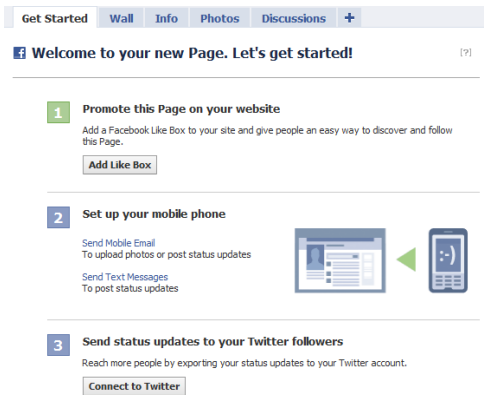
Get Started | Wall | Info | Photos | Discussions | +

Welcome to your new Page. Let's get started!

[?]

1 Promote this Page on your website

Add a Facebook Like Box to your site and give people an easy way to discover and follow this Page.

Add Like Box

2 Set up your mobile phone

Send Mobile Email
To upload photos or post status updates

Send Text Messages
To post status updates

:-)

3 Send status updates to your Twitter followers

Reach more people by exporting your status updates to your Twitter account.

Connect to Twitter